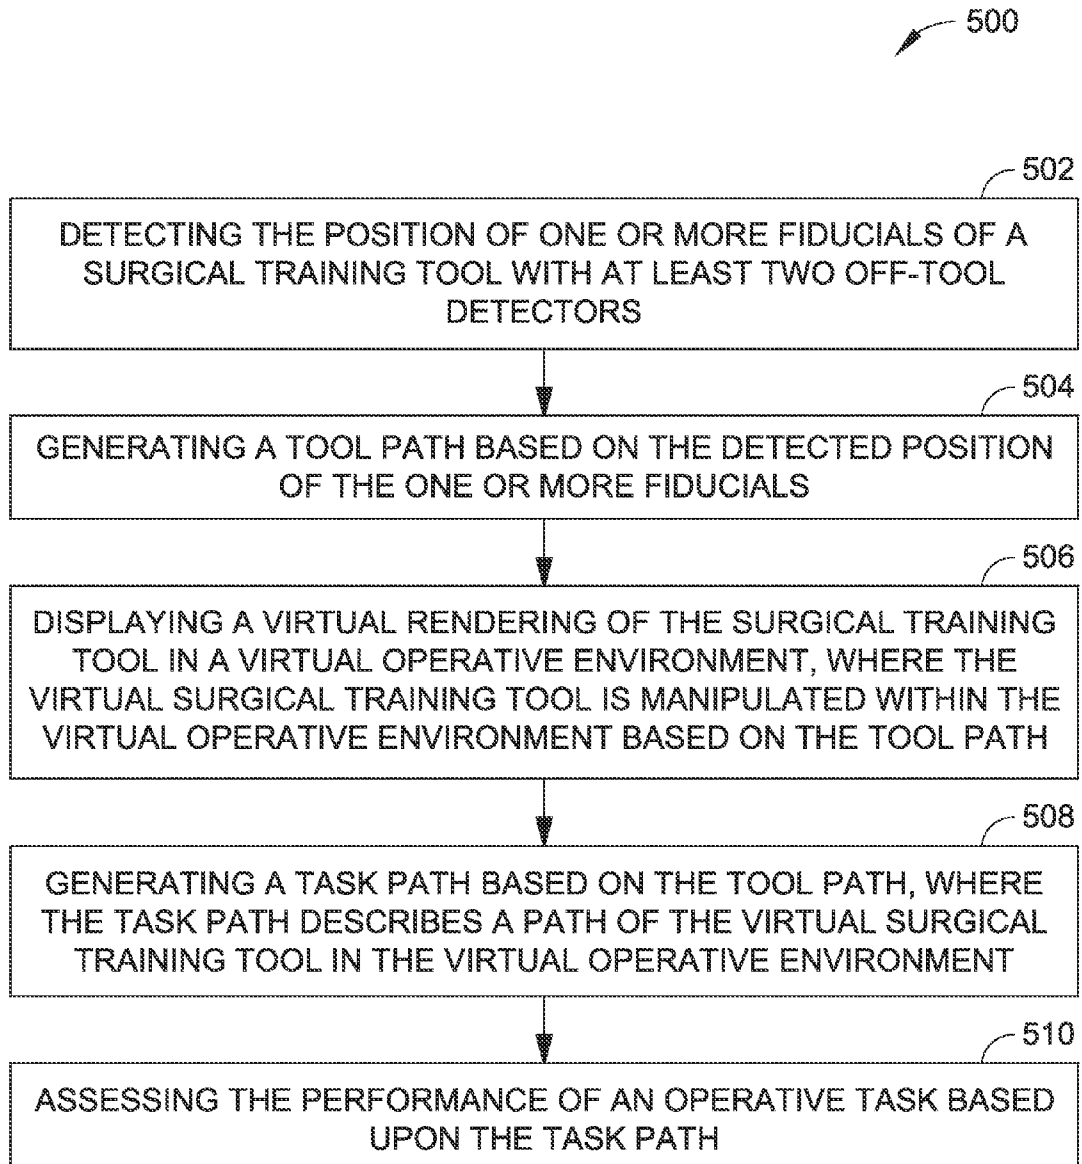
500

502

DETECTING THE POSITION OF ONE OR MORE FIDUCIALS OF A SURGICAL TRAINING TOOL WITH AT LEAST TWO OFF-TOOL DETECTORS

504

GENERATING A TOOL PATH BASED ON THE DETECTED POSITION OF THE ONE OR MORE FIDUCIALS

506

DISPLAYING A VIRTUAL RENDERING OF THE SURGICAL TRAINING TOOL IN A VIRTUAL OPERATIVE ENVIRONMENT, WHERE THE VIRTUAL SURGICAL TRAINING TOOL IS MANIPULATED WITHIN THE VIRTUAL OPERATIVE ENVIRONMENT BASED ON THE TOOL PATH

508

GENERATING A TASK PATH BASED ON THE TOOL PATH, WHERE THE TASK PATH DESCRIBES A PATH OF THE VIRTUAL SURGICAL TRAINING TOOL IN THE VIRTUAL OPERATIVE ENVIRONMENT

510

ASSESSING THE PERFORMANCE OF AN OPERATIVE TASK BASED UPON THE TASK PATH